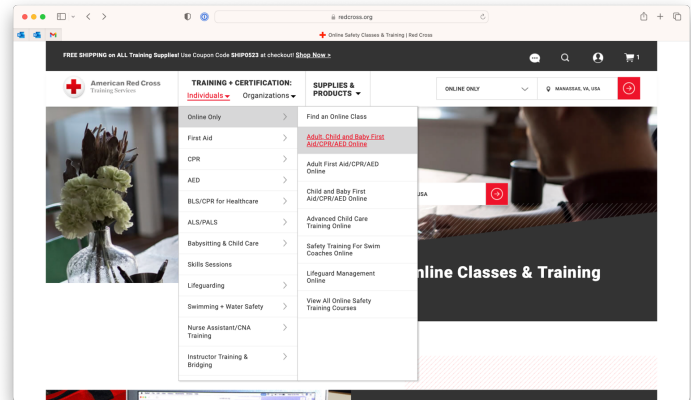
redcross.org

Online Safety Classes & Training | Red Cross

FREE SHIPPING on ALL Training Supplies! Use Coupon Code SHIP0523 at checkout! Shop Now »

1

American Red Cross Training Services

TRAINING + CERTIFICATION:

Individuals

Organizations

SUPPLIES & PRODUCTS

ONLINE ONLY

MANASSAS, VA, USA

Online Only

First Aid

CPR

AED

BLS/CPR for Healthcare

ALS/PALS

Babysitting & Child Care

Skills Sessions

Lifeguarding

Swimming + Water Safety

Nurse Assistant/CNA Training

Instructor Training & Bridging

Find an Online Class

Adult, Child and Baby First Aid/CPR/AED Online

Adult First Aid/CPR/AED Online

Child and Baby First Aid/CPR/AED Online

Advanced Child Care Training Online

Safety Training For Swim Coaches Online

Lifeguard Management Online

View All Online Safety Training Courses

USA

nline Classes & Training